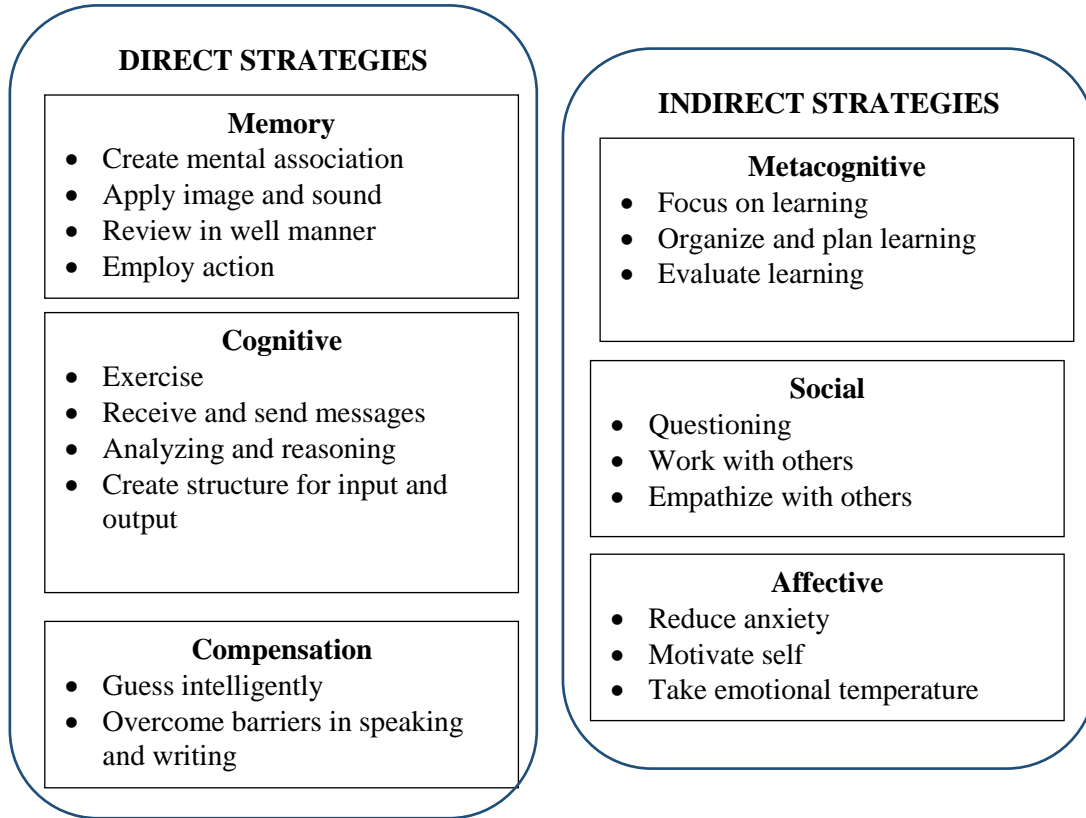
DIRECT STRATEGIES

Memory
- Create mental association
- Apply image and sound
- Review in well manner
- Employ action

Cognitive
- Exercise
- Receive and send messages
- Analyzing and reasoning
- Create structure for input and output

Compensation
- Guess intelligently
- Overcome barriers in speaking and writing

INDIRECT STRATEGIES

Metacognitive
- Focus on learning
- Organize and plan learning
- Evaluate learning

Social
- Questioning
- Work with others
- Empathize with others

Affective
- Reduce anxiety
- Motivate self
- Take emotional temperature